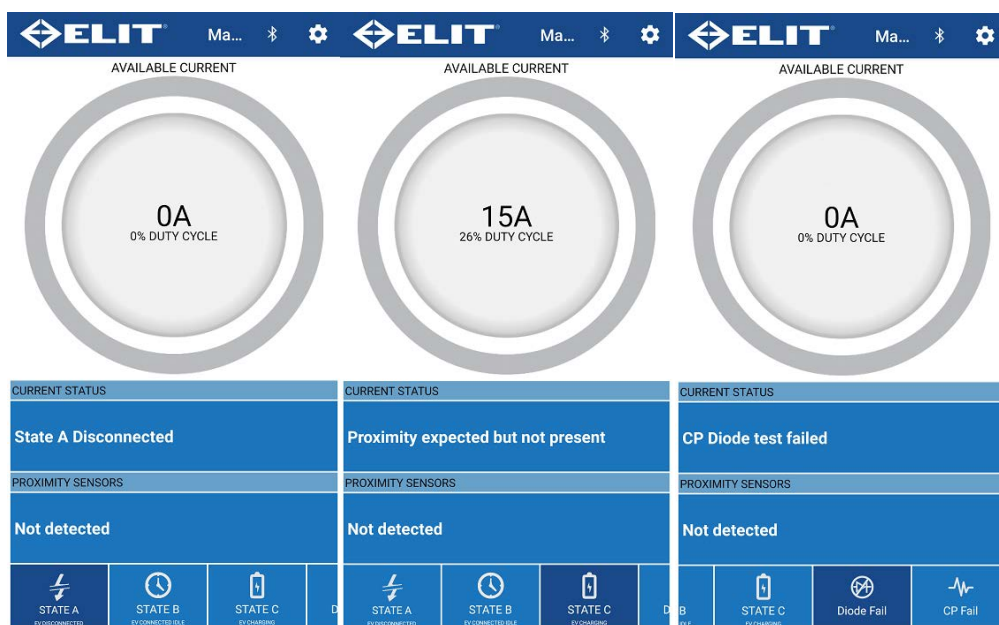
ELIT Ma...

AVAILABLE CURRENT

0A
0% DUTY CYCLE

CURRENT STATUS

State A Disconnected

PROXIMITY SENSORS

Not detected

STATE A
EV DISCONNECTED

STATE B
EV CONNECTED IDLE

STATE C
EV CHARGING

D

ELIT Ma...

AVAILABLE CURRENT

15A
26% DUTY CYCLE

CURRENT STATUS

Proximity expected but not present

PROXIMITY SENSORS

Not detected

STATE A
EV DISCONNECTED

STATE B
EV CONNECTED IDLE

STATE C
EV CHARGING

D

ELIT Ma...

AVAILABLE CURRENT

0A
0% DUTY CYCLE

CURRENT STATUS

CP Diode test failed

PROXIMITY SENSORS

Not detected

B
IDLE

STATE C
EV CHARGING

Diode Fail

CP Fail